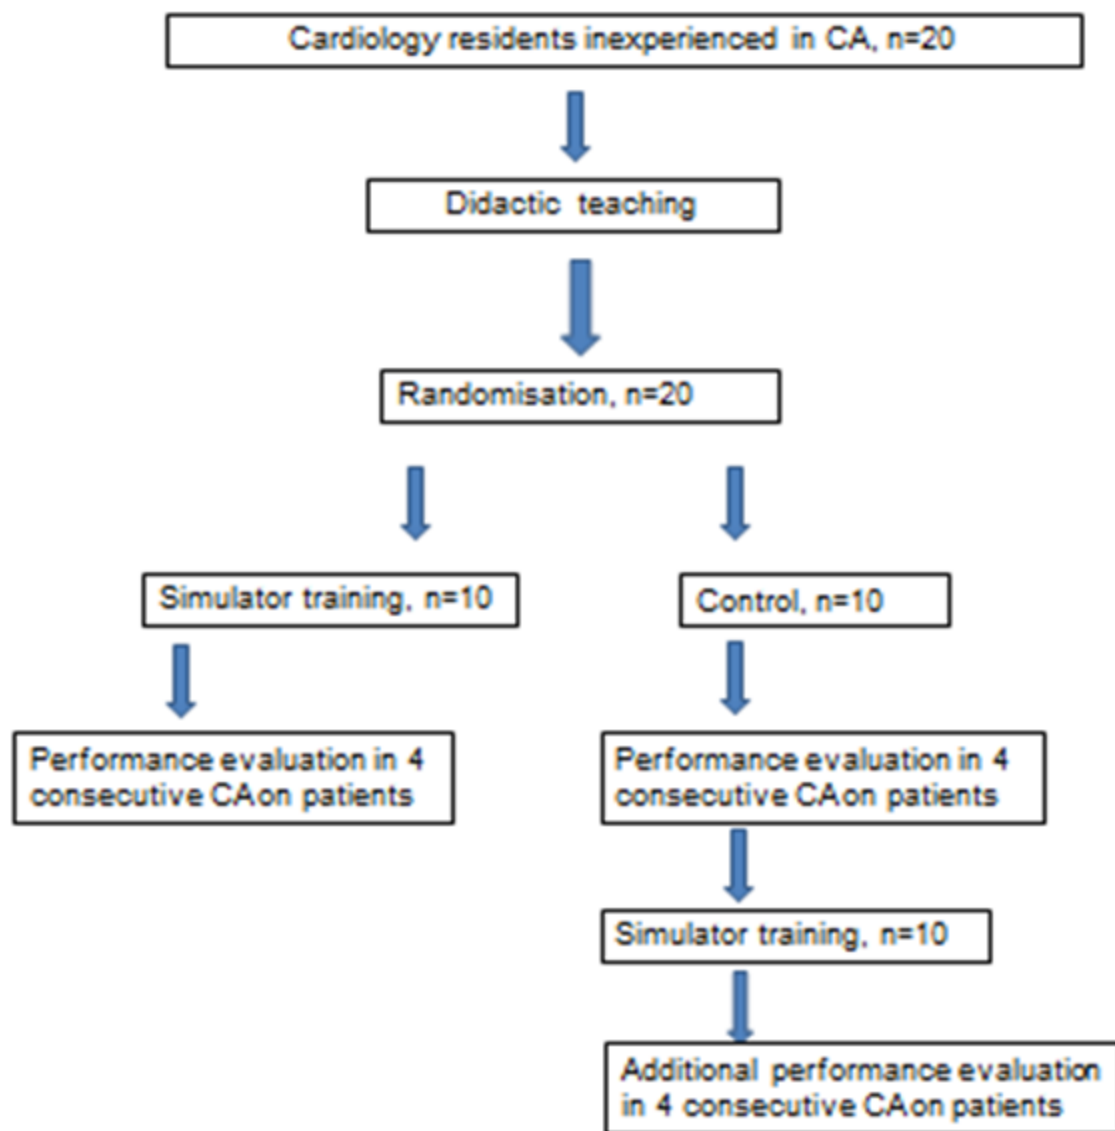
Cardiology residents inexperienced in CA, n=20

Didactic teaching

Randomisation, n=20

Simulator training, n=10

Control, n=10

Performance evaluation in 4 consecutive CAon patients

Performance evaluation in 4 consecutive CAon patients

Simulator training, n=10

Additional performance evaluation in 4 consecutive CAon patients